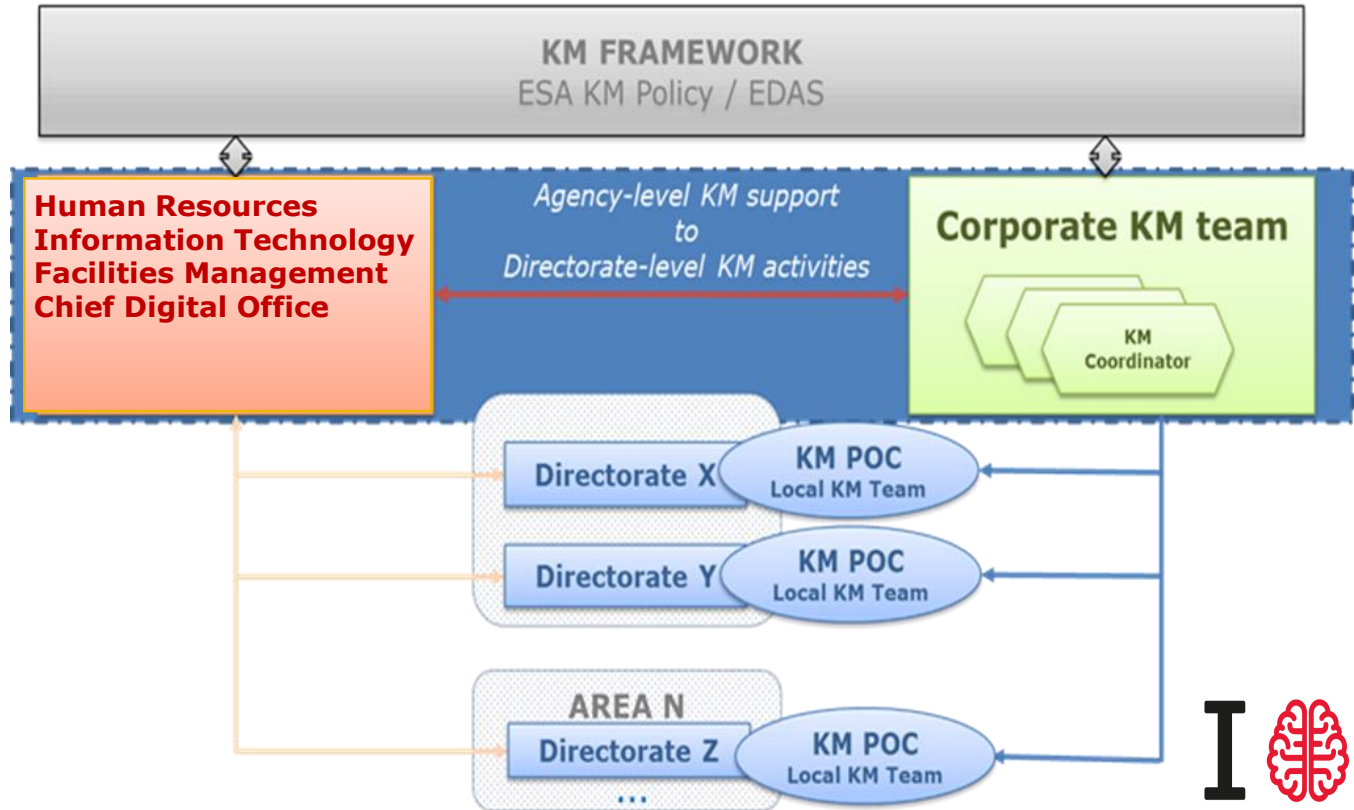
KM FRAMEWORK
ESA KM Policy / EDAS

Human Resources
Information Technology
Facilities Management
Chief Digital Office

Agency-level KM support to Directorate-level KM activities

Corporate KM team

KM Coordinator

Directorate X
KM POC
Local KM Team

Directorate Y
KM POC
Local KM Team

AREA N
Directorate Z
KM POC
Local KM Team
...

I